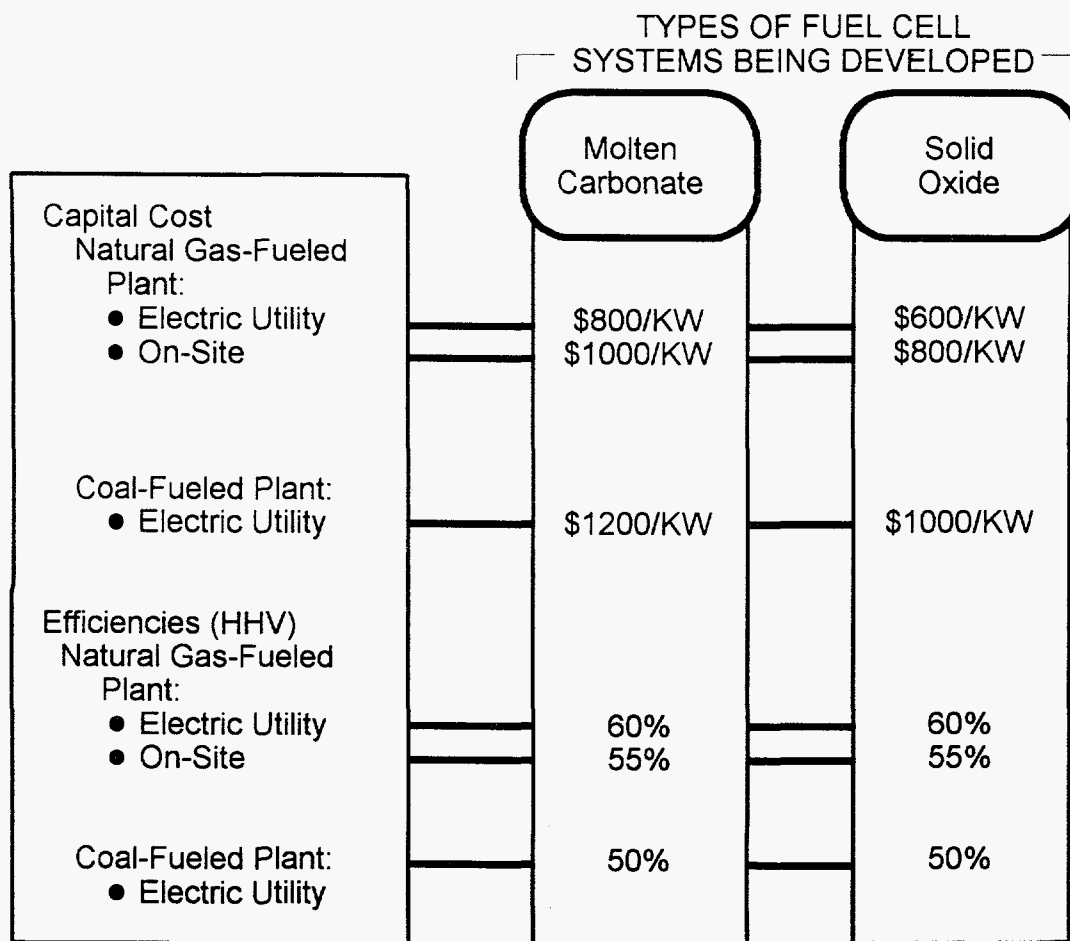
TYPES OF FUEL CELL SYSTEMS BEING DEVELOPED

| | Molten Carbonate | Solid Oxide |
|---|---|---|
| Capital Cost | | |
| Natural Gas-Fueled Plant: | | |
| • Electric Utility | \$800/KW | \$600/KW |
| • On-Site | \$1000/KW | \$800/KW |
| Coal-Fueled Plant: | | |
| • Electric Utility | \$1200/KW | \$1000/KW |
| Efficiencies (HHV) | | |
| Natural Gas-Fueled Plant: | | |
| • Electric Utility | 60% | 60% |
| • On-Site | 55% | 55% |
| Coal-Fueled Plant: | | |
| • Electric Utility | 50% | 50% |